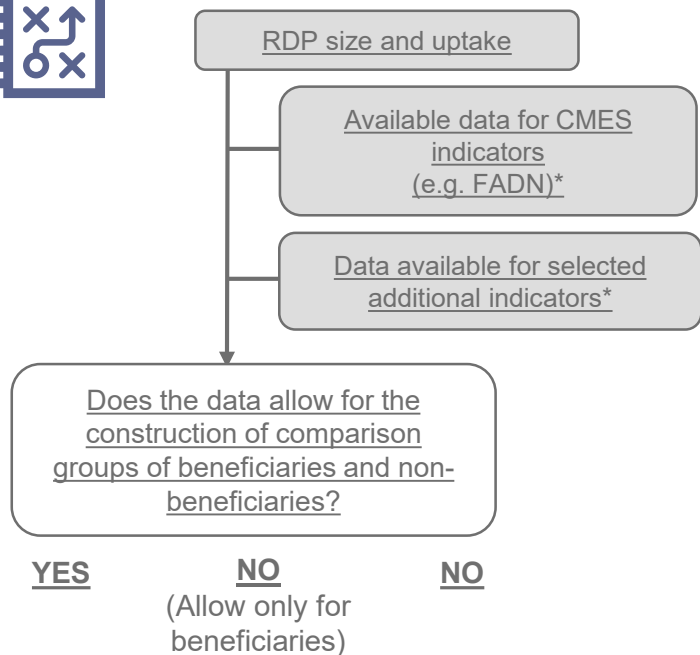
RDP size and uptake

Available data for CMES indicators (e.g. FADN)*

Data available for selected additional indicators*

Does the data allow for the construction of comparison groups of beneficiaries and non-beneficiaries?

YES

NO
(Allow only for beneficiaries)

NO